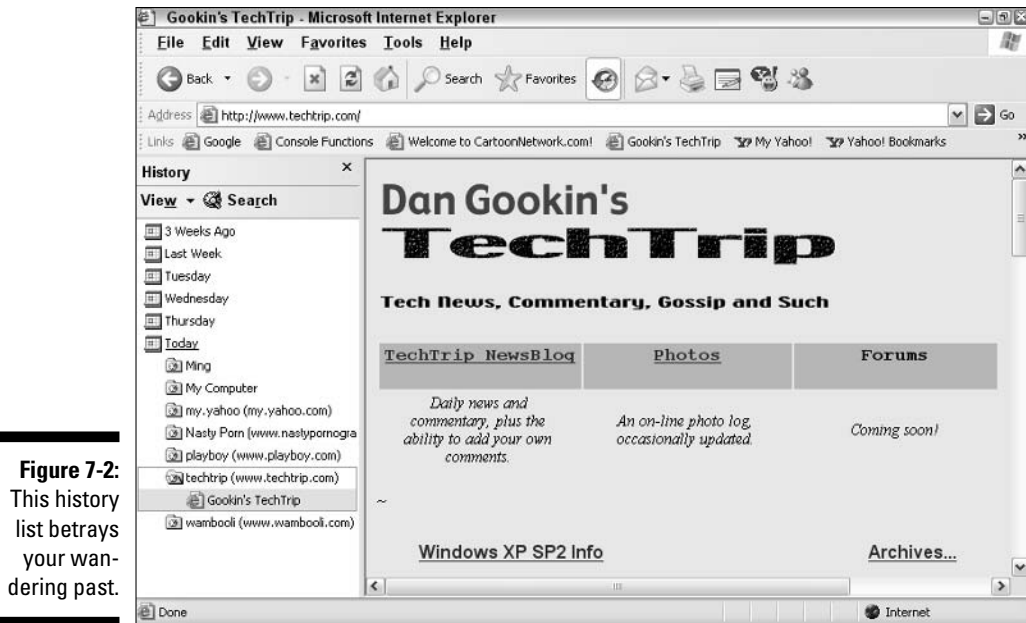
Gookin's TechTrip - Microsoft Internet Explorer

File Edit View Favorites Tools Help

Back Search Favorites

Address http://www.techtrip.com/ Go

Links Google Console Functions Welcome to CartoonNetwork.com! Gookin's TechTrip My Yahoo! Yahoo! Bookmarks

History

View Search

3 Weeks Ago
Last Week
Tuesday
Wednesday
Thursday
Today
Ming
My Computer
my.yahoo (my.yahoo.com)
Nasty Porn (www.nastypornogra
playboy (www.playboy.com)
techtrip (www.techtrip.com)
Gookin's TechTrip
wambooli (www.wambooli.com)

Dan Gookin's

TechTrip

Tech News, Commentary, Gossip and Such

| TechTrip NewsBlog | Photos | Forums |
|---|---|---|
| Daily news and commentary, plus the ability to add your own comments. | An on-line photo log, occasionally updated. | Coming soon! |

~

Windows XP SP2 Info

Archives...

Done

Internet

Figure 7-2: This history list betrays your wandering past.